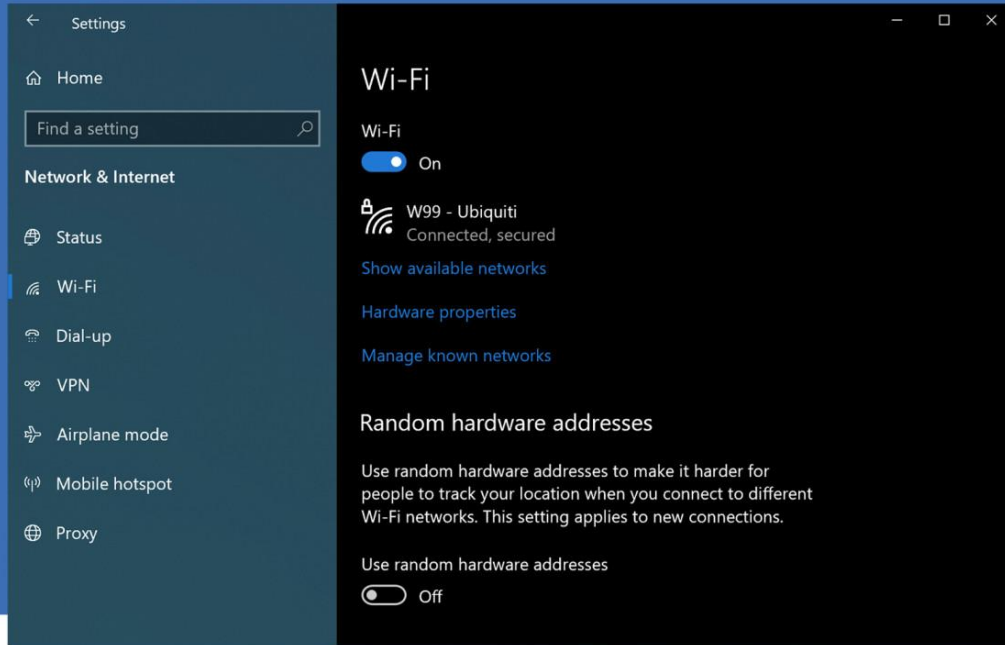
Settings

Home

Find a setting

Network & Internet

Status

Wi-Fi

Dial-up

VPN

Airplane mode

Mobile hotspot

Proxy

Wi-Fi

Wi-Fi

On

W99 - Ubiquiti
Connected, secured

Show available networks

Hardware properties

Manage known networks

Random hardware addresses

Use random hardware addresses to make it harder for people to track your location when you connect to different Wi-Fi networks. This setting applies to new connections.

Use random hardware addresses

Off